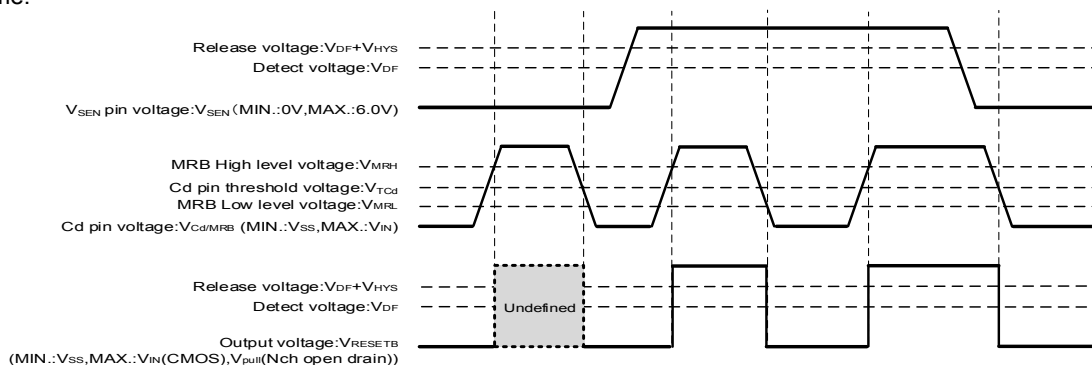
Release voltage:$V_{DF}$+$V_{HYS}$
Detect voltage:$V_{DF}$
$V_{SEN}$ pin voltage:$V_{SEN}$(MIN.:0V,MAX.:6.0V)

MRB High level voltage:$V_{MRH}$
Cd pin threshold voltage:$V_{TCd}$
MRB Low level voltage:$V_{MRL}$
Cd pin voltage:$V_{Cd/MRB}$ (MIN.:$V_{SS}$,MAX.:$V_{IN}$)

Release voltage:$V_{DF}$+$V_{HYS}$
Detect voltage:$V_{DF}$
Undefined
Output voltage:$V_{RESETB}$
(MIN.:$V_{SS}$,MAX.:$V_{IN}$(CMOS),$V_{pull}$(Nch open drain))